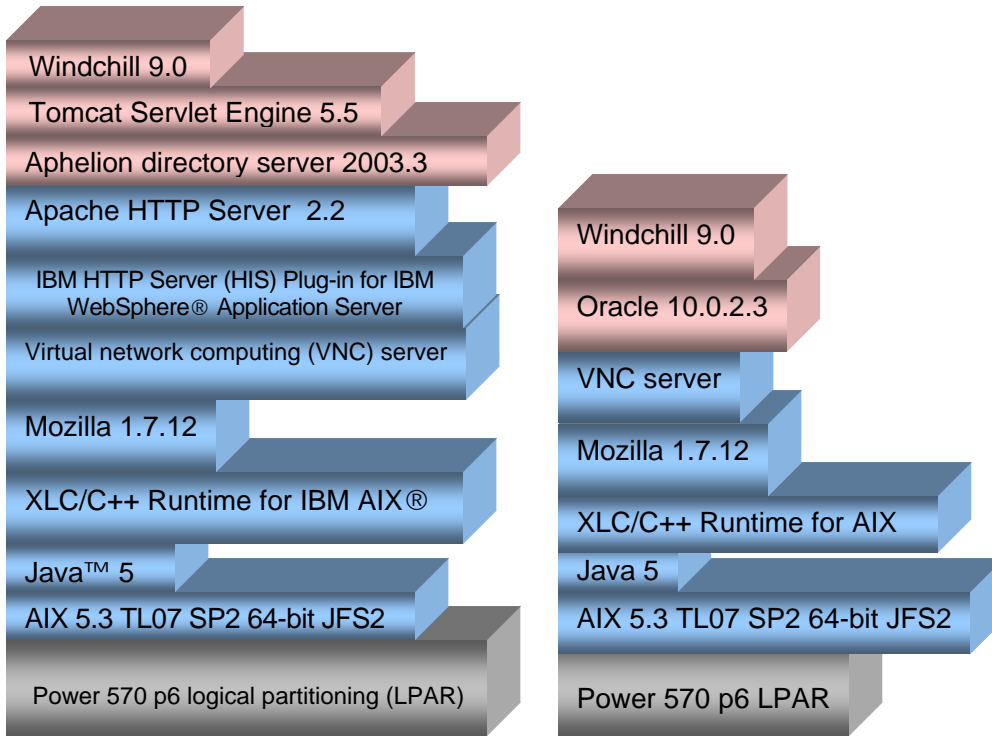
Windchill 9.0

Tomcat Servlet Engine 5.5

Aphelion directory server 2003.3

Apache HTTP Server 2.2

IBM HTTP Server (HIS) Plug-in for IBM WebSphere® Application Server

Virtual network computing (VNC) server

Mozilla 1.7.12

XLC/C++ Runtime for IBM AIX®

Java™ 5

AIX 5.3 TL07 SP2 64-bit JFS2

Power 570 p6 logical partitioning (LPAR)

Windchill 9.0

Oracle 10.0.2.3

VNC server

Mozilla 1.7.12

XLC/C++ Runtime for AIX

Java 5

AIX 5.3 TL07 SP2 64-bit JFS2

Power 570 p6 LPAR